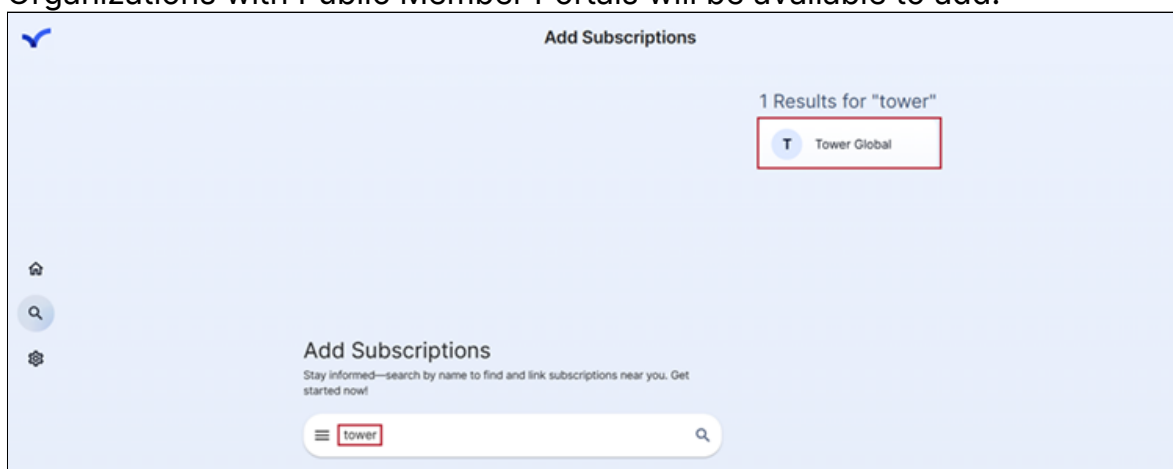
Organizations with Public Member Portals will be available to add.

Add Subscriptions

1 Results for "tower"

T Tower Global

Add Subscriptions

Stay informed—search by name to find and link subscriptions near you. Get started now!

tower